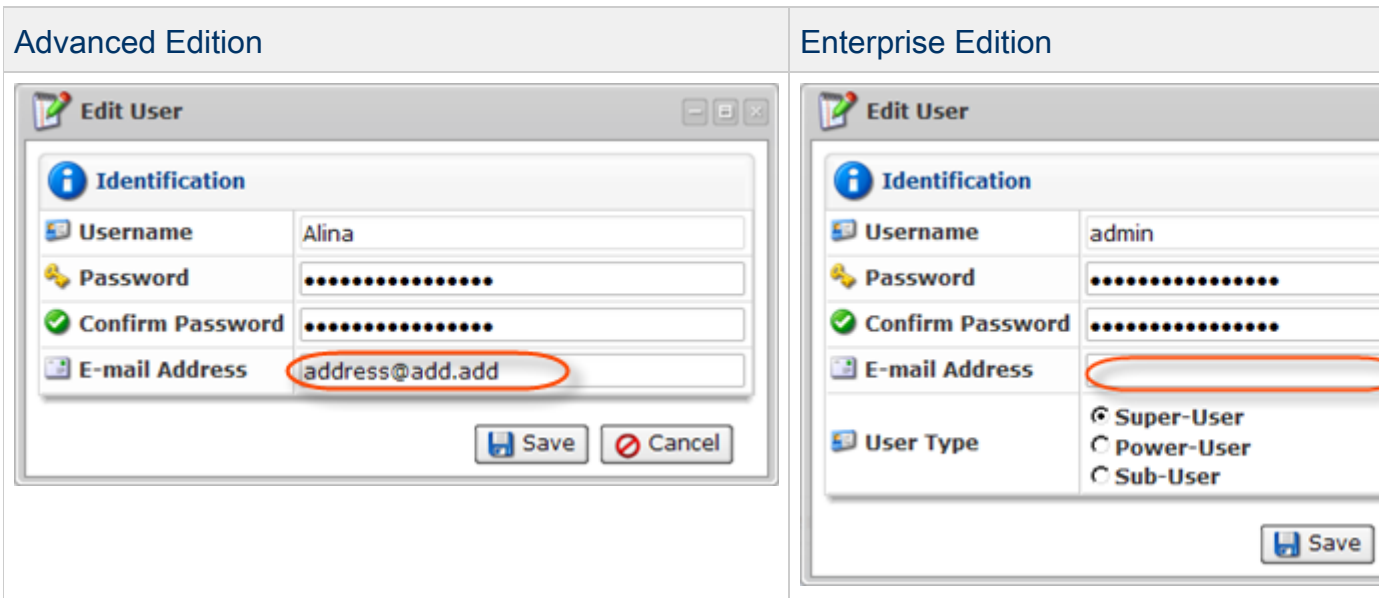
| Advanced Edition | Enterprise Edition |
|---|---|
| Edit User<br>Identification<br>Username: Alina<br>Password: ••••••••••••••••<br>Confirm Password: ••••••••••••••••<br>E-mail Address: address@add.add<br>Save Cancel | Edit User<br>Identification<br>Username: admin<br>Password: ••••••••••••••••<br>Confirm Password: ••••••••••••••••<br>E-mail Address:<br>User Type: Super-User, Power-User, Sub-User<br>Save |